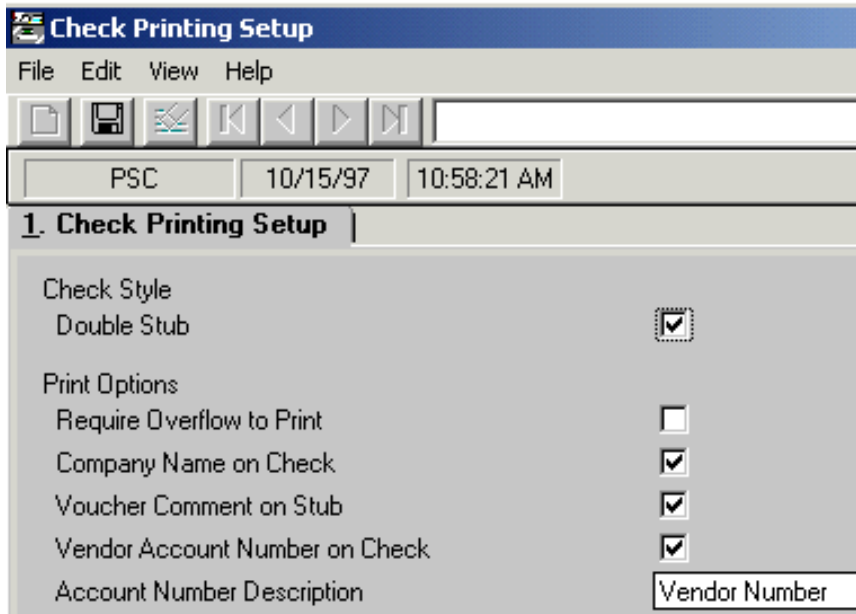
Check Printing Setup

File Edit View Help

PSC 10/15/97 10:58:21 AM

1. Check Printing Setup

Check Style
Double Stub

Print Options
Require Overflow to Print
Company Name on Check
Voucher Comment on Stub
Vendor Account Number on Check
Account Number Description Vendor Number